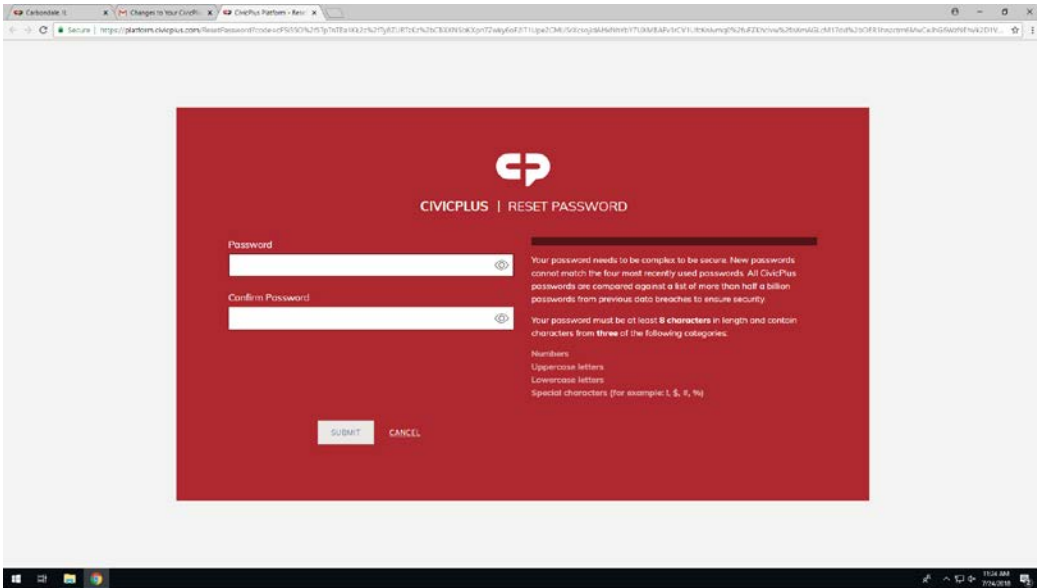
Carbondale, IL | Changes to Your CivicPl | CivicPlus Platform - Rese

Secure | https://platform.civicplus.com/ResetPassword?code=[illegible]

CIVICPLUS | RESET PASSWORD

Password

Confirm Password

Your password needs to be complex to be secure. New passwords cannot match the four most recently used passwords. All CivicPlus passwords are compared against a list of more than half a billion passwords from previous data breaches to ensure security.

Your password must be at least 8 characters in length and contain characters from three of the following categories.

Numbers
Uppercase letters
Lowercase letters
Special characters (for example: !, $, #, %)

SUBMIT CANCEL

11:24 AM
7/24/2018